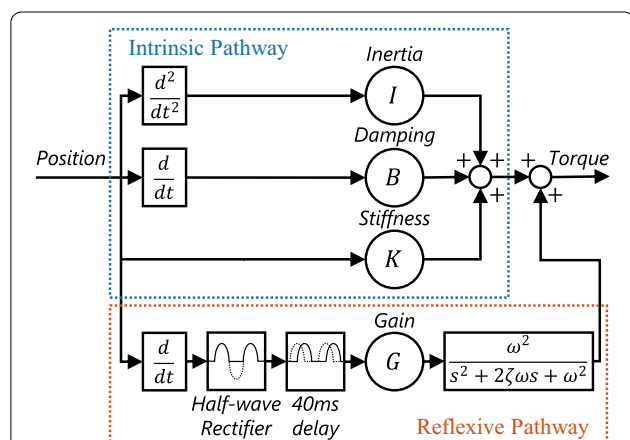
Intrinsic Pathway

Inertia

$\frac{d^2}{dt^2}$

$I$

Damping

Position

$\frac{d}{dt}$

$B$

+ +

+

Torque

+

+

Stiffness

$K$

Gain

$\frac{d}{dt}$

$G$

$\frac{\omega^2}{s^2 + 2\zeta\omega s + \omega^2}$

Half-wave Rectifier

40ms delay

Reflexive Pathway